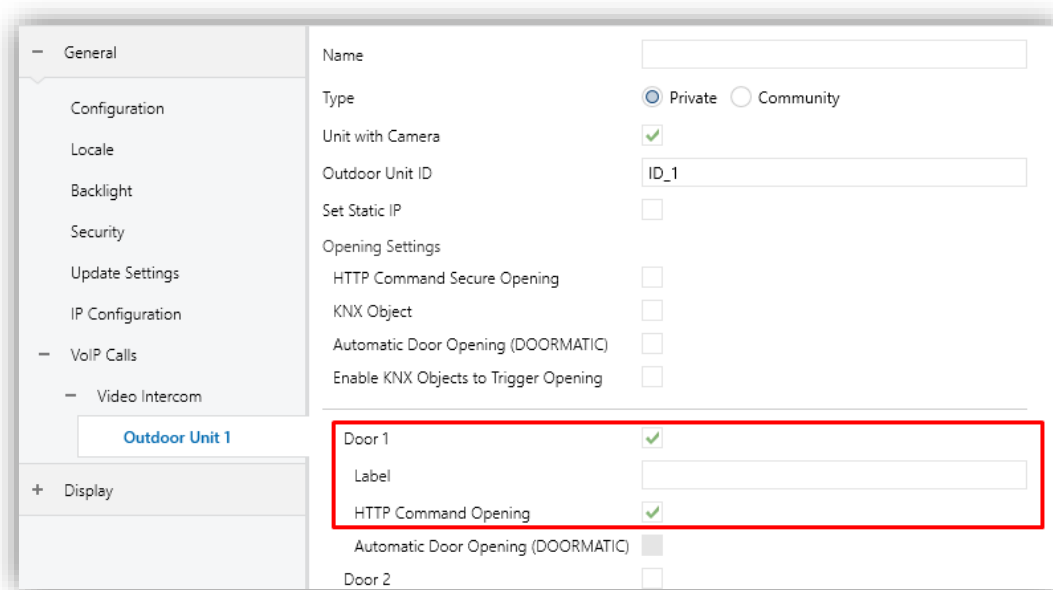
− General

Configuration

Locale

Backlight

Security

Update Settings

IP Configuration

− VoIP Calls

− Video Intercom

Outdoor Unit 1

+ Display

Name

Type Private Community

Unit with Camera

Outdoor Unit ID ID_1

Set Static IP

Opening Settings

HTTP Command Secure Opening

KNX Object

Automatic Door Opening (DOORMATIC)

Enable KNX Objects to Trigger Opening

Door 1

Label

HTTP Command Opening

Automatic Door Opening (DOORMATIC)

Door 2